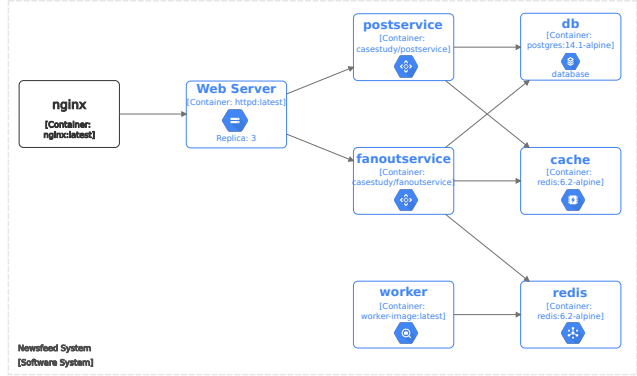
nginx
[Container: nginx:latest]

Web Server
[Container: httpd:latest]
Replica: 3

postservice
[Container: casestudy/postservice]

fanoutservice
[Container: casestudy/fanoutservice]

worker
[Container: worker-image:latest]

db
[Container: postgres:14.1-alpine]
database

cache
[Container: redis:6.2-alpine]

redis
[Container: redis:6.2-alpine]

Newsfeed System
[Software System]